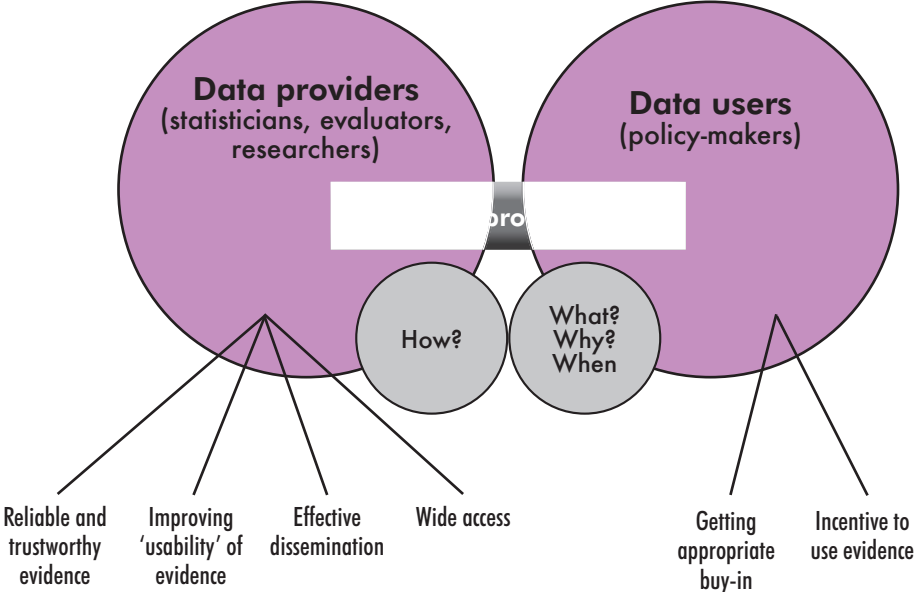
Data providers
(statisticians, evaluators, researchers)

Data users
(policy-makers)

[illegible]pro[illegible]

How?

What?
Why?
When

Reliable and trustworthy evidence

Improving 'usability' of evidence

Effective dissemination

Wide access

Getting appropriate buy-in

Incentive to use evidence